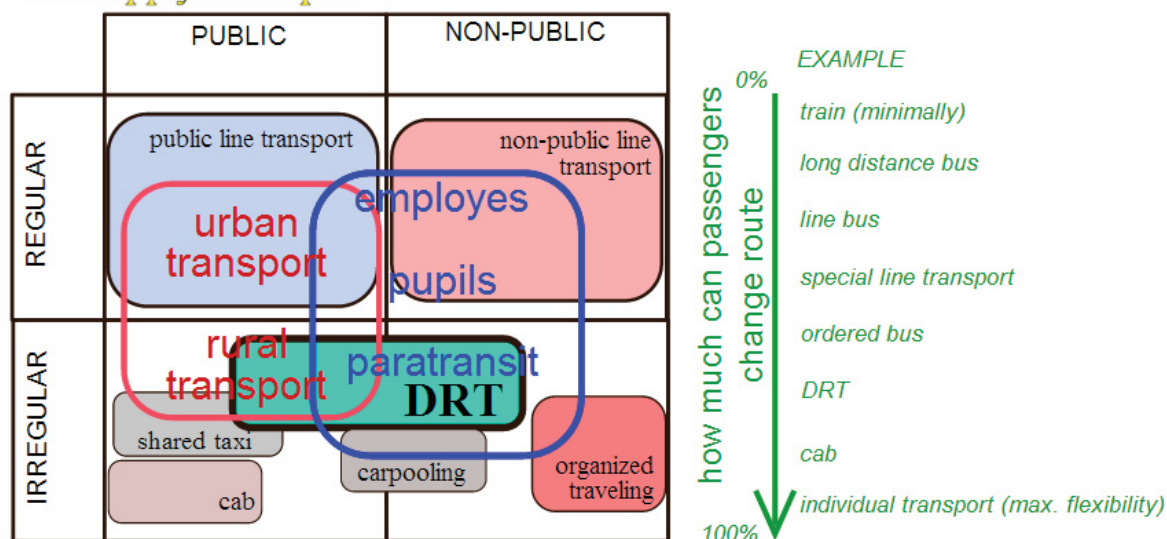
PUBLIC

NON-PUBLIC

REGULAR

IRREGULAR

public line transport

non-public line transport

urban transport

employes

pupils

rural transport

paratransit

DRT

shared taxi

carpooling

organized traveling

cab

how much can passengers change route

0%

100%

EXAMPLE

train (minimally)

long distance bus

line bus

special line transport

ordered bus

DRT

cab

individual transport (max. flexibility)